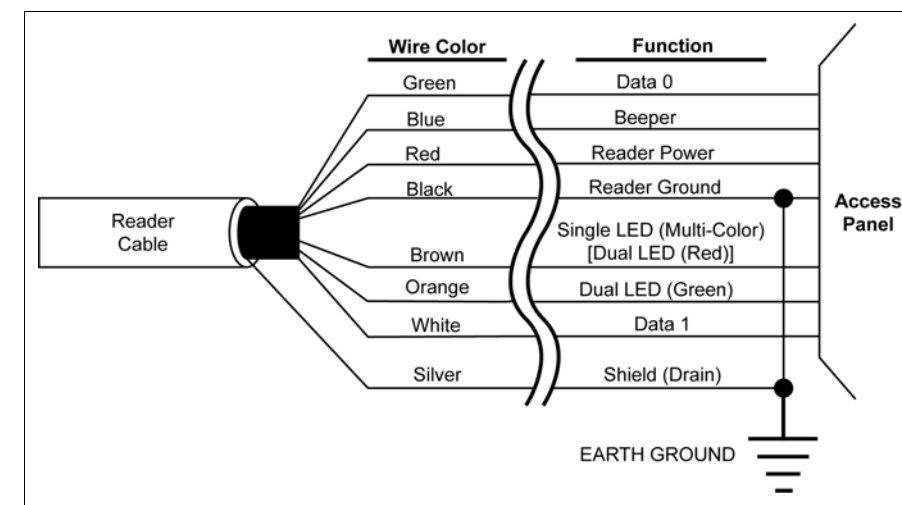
Wire Color

Function

Reader Cable

Green
Data 0

Blue
Beeper

Red
Reader Power

Black
Reader Ground

Brown
Single LED (Multi-Color) [Dual LED (Red)]

Orange
Dual LED (Green)

White
Data 1

Silver
Shield (Drain)

Access Panel

EARTH GROUND